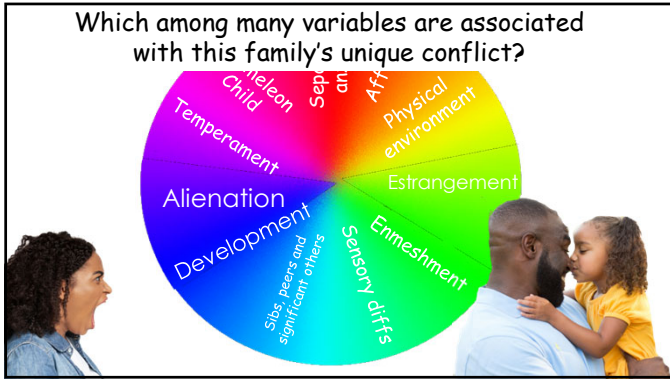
Which among many variables are associated with this family's unique conflict?

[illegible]eleon Child

Sep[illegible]

an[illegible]

Aff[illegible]

Physical environment

Temperament

Estrangement

Alienation

Development

Enmeshment

Sibs, peers and significant others

Sensory diffs